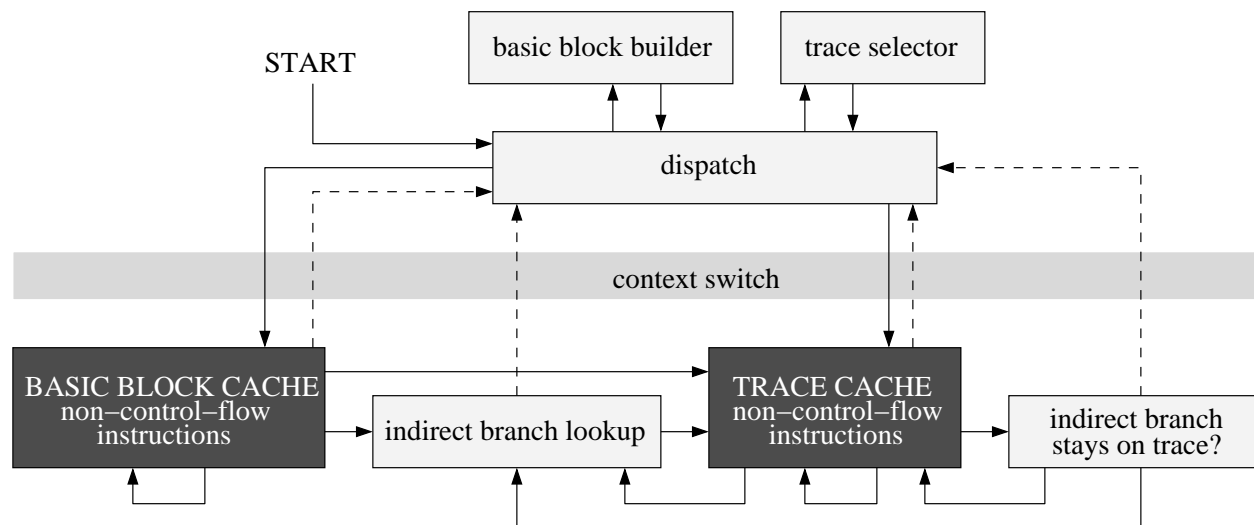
basic block builder

trace selector

START

dispatch

context switch

BASIC BLOCK CACHE
non−control−flow instructions

indirect branch lookup

TRACE CACHE
non−control−flow instructions

indirect branch stays on trace?